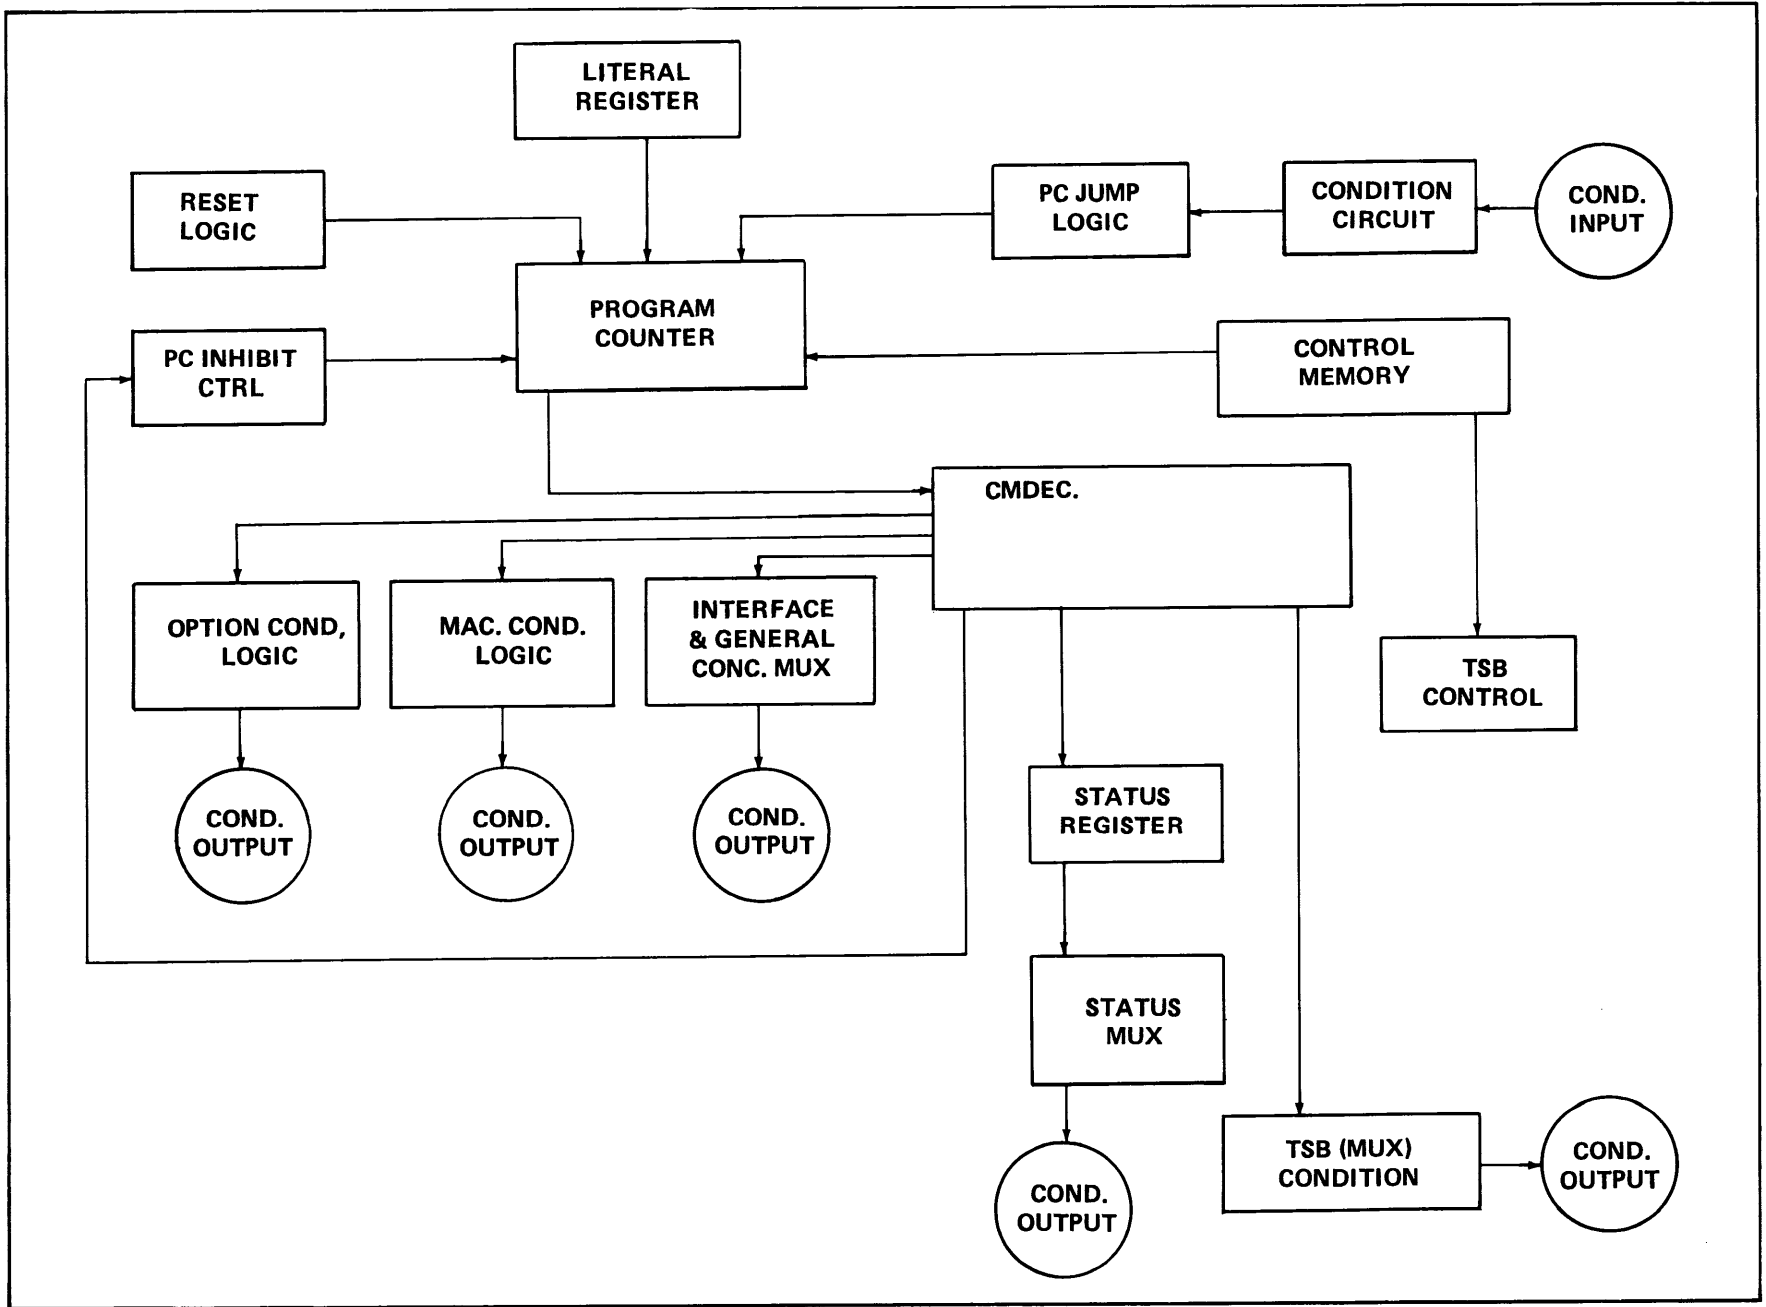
LITERAL REGISTER

RESET LOGIC

PC JUMP LOGIC

CONDITION CIRCUIT

COND. INPUT

PROGRAM COUNTER

PC INHIBIT CTRL

CONTROL MEMORY

CMDEC.

OPTION COND, LOGIC

MAC. COND. LOGIC

INTERFACE & GENERAL CONC. MUX

TSB CONTROL

COND. OUTPUT

COND. OUTPUT

COND. OUTPUT

STATUS REGISTER

STATUS MUX

TSB (MUX) CONDITION

COND. OUTPUT

COND. OUTPUT